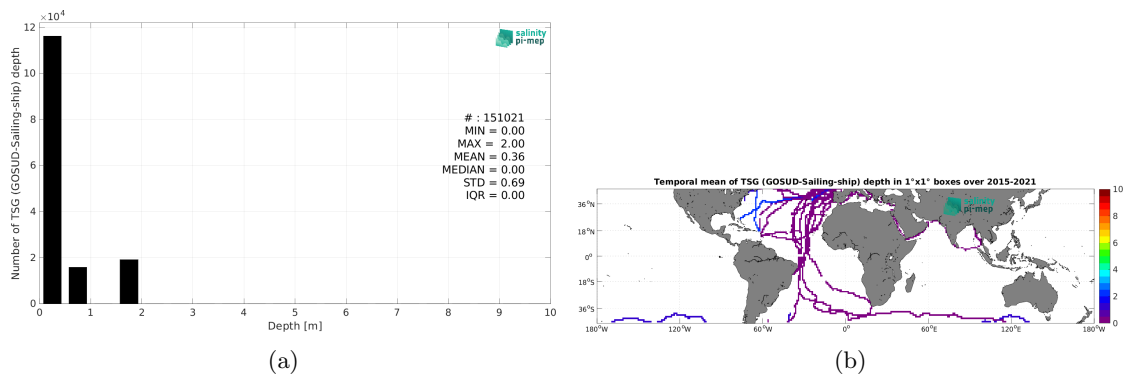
$\times10^4$
12
10
8
6
4
2
0
Number of TSG (GOSUD-Sailing-ship) depth
salinity pi-mep
# : 151021
MIN = 0.00
MAX = 2.00
MEAN = 0.36
MEDIAN = 0.00
STD = 0.69
IQR = 0.00
0 1 2 3 4 5 6 7 8 9 10
Depth [m]
(a)

Temporal mean of TSG (GOSUD-Sailing-ship) depth in 1°x1° boxes over 2015-2021
36°N
18°N
0°
18°S
36°S
180°W 120°W 60°W 0° 60°E 120°E 180°W
salinity pi-mep
10
8
6
4
2
0
(b)